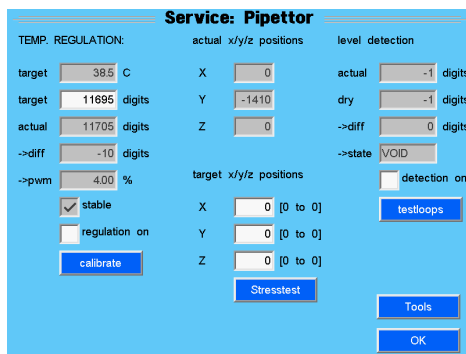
Service: Pipettor

TEMP. REGULATION:

target 38.5 C
target 11695 digits
actual 11705 digits
->diff -10 digits
->pwm 4.00 %
stable
regulation on
calibrate

actual x/y/z positions

X 0
Y -1410
Z 0

target x/y/z positions

X 0 [0 to 0]
Y 0 [0 to 0]
Z 0 [0 to 0]
Stresstest

level detection

actual -1 digits
dry -1 digits
->diff 0 digits
->state VOID
detection on
testloops

Tools
OK